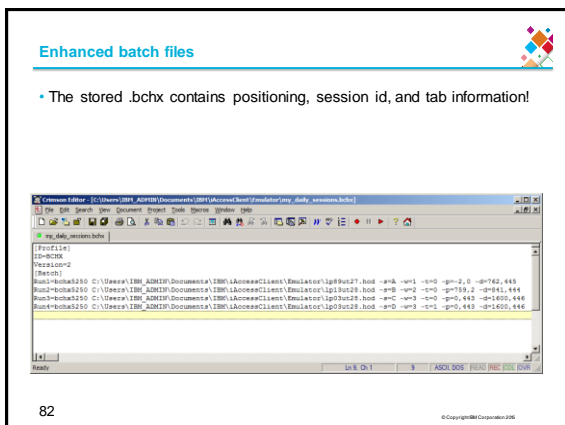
Enhanced batch files

• The stored .bchx contains positioning, session id, and tab information!

Crimson Editor - [C:\Users\IBM_ADMIN\Documents\IBM\iAccessClient\Emulator\my_daily_sessions.bchx]

File Edit Search View Document Project Tools Macros Window Help

my_daily_sessions.bchx

[Profile]
ID=BCHX
Version=2
[Batch]
Run1=bchx5250 C:\Users\IBM_ADMIN\Documents\IBM\iAccessClient\Emulator\lp89ut27.hod -s=A -w=1 -t=0 -p=-2,0 -d=762,445
Run2=bchx5250 C:\Users\IBM_ADMIN\Documents\IBM\iAccessClient\Emulator\lp13ut28.hod -s=B -w=2 -t=0 -p=759,2 -d=841,444
Run3=bchx5250 C:\Users\IBM_ADMIN\Documents\IBM\iAccessClient\Emulator\lp03ut28.hod -s=C -w=3 -t=0 -p=0,443 -d=1600,446
Run4=bchx5250 C:\Users\IBM_ADMIN\Documents\IBM\iAccessClient\Emulator\lp03ut28.hod -s=D -w=3 -t=1 -p=0,443 -d=1600,446

Ready Ln 9, Ch 1 9 ASCII DOS READ REC COL OVR

82

© Copyright IBM Corporation 2015